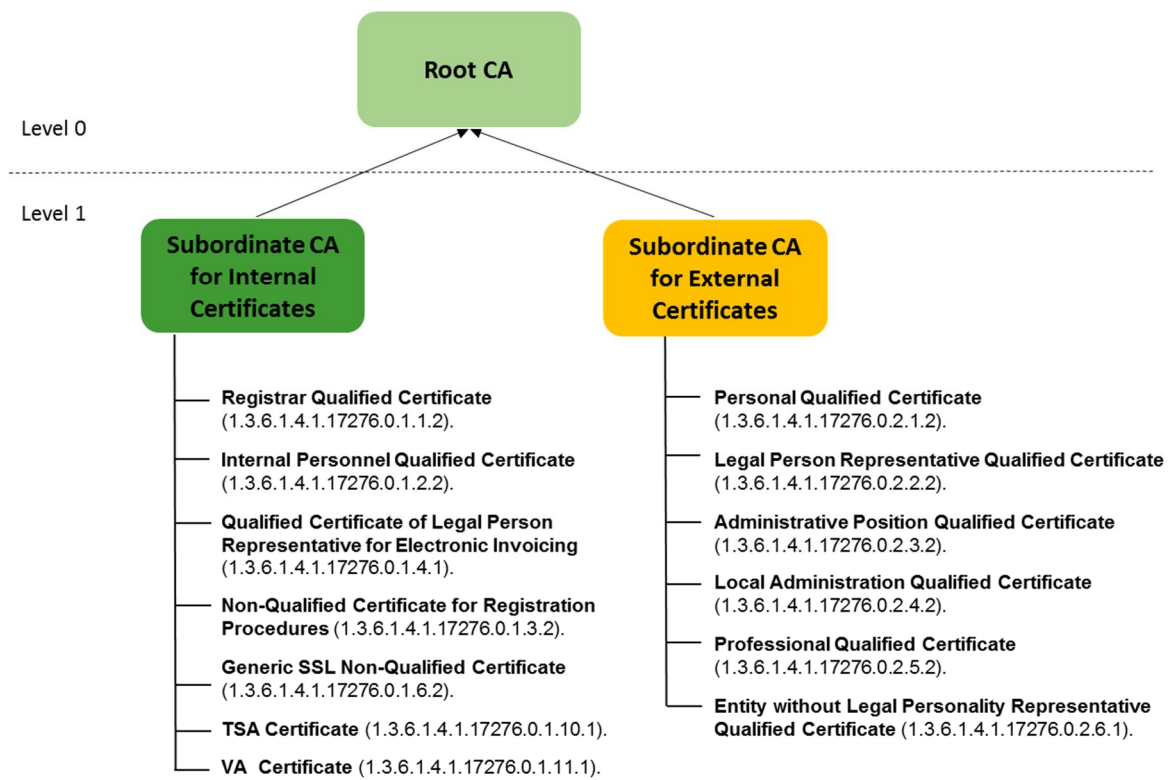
Root CA

Level 0

Level 1

Subordinate CA for Internal Certificates

Subordinate CA for External Certificates

Registrar Qualified Certificate (1.3.6.1.4.1.17276.0.1.1.2).

Internal Personnel Qualified Certificate (1.3.6.1.4.1.17276.0.1.2.2).

Qualified Certificate of Legal Person Representative for Electronic Invoicing (1.3.6.1.4.1.17276.0.1.4.1).

Non-Qualified Certificate for Registration Procedures (1.3.6.1.4.1.17276.0.1.3.2).

Generic SSL Non-Qualified Certificate (1.3.6.1.4.1.17276.0.1.6.2).

TSA Certificate (1.3.6.1.4.1.17276.0.1.10.1).

VA Certificate (1.3.6.1.4.1.17276.0.1.11.1).

Personal Qualified Certificate (1.3.6.1.4.1.17276.0.2.1.2).

Legal Person Representative Qualified Certificate (1.3.6.1.4.1.17276.0.2.2.2).

Administrative Position Qualified Certificate (1.3.6.1.4.1.17276.0.2.3.2).

Local Administration Qualified Certificate (1.3.6.1.4.1.17276.0.2.4.2).

Professional Qualified Certificate (1.3.6.1.4.1.17276.0.2.5.2).

Entity without Legal Personality Representative Qualified Certificate (1.3.6.1.4.1.17276.0.2.6.1).